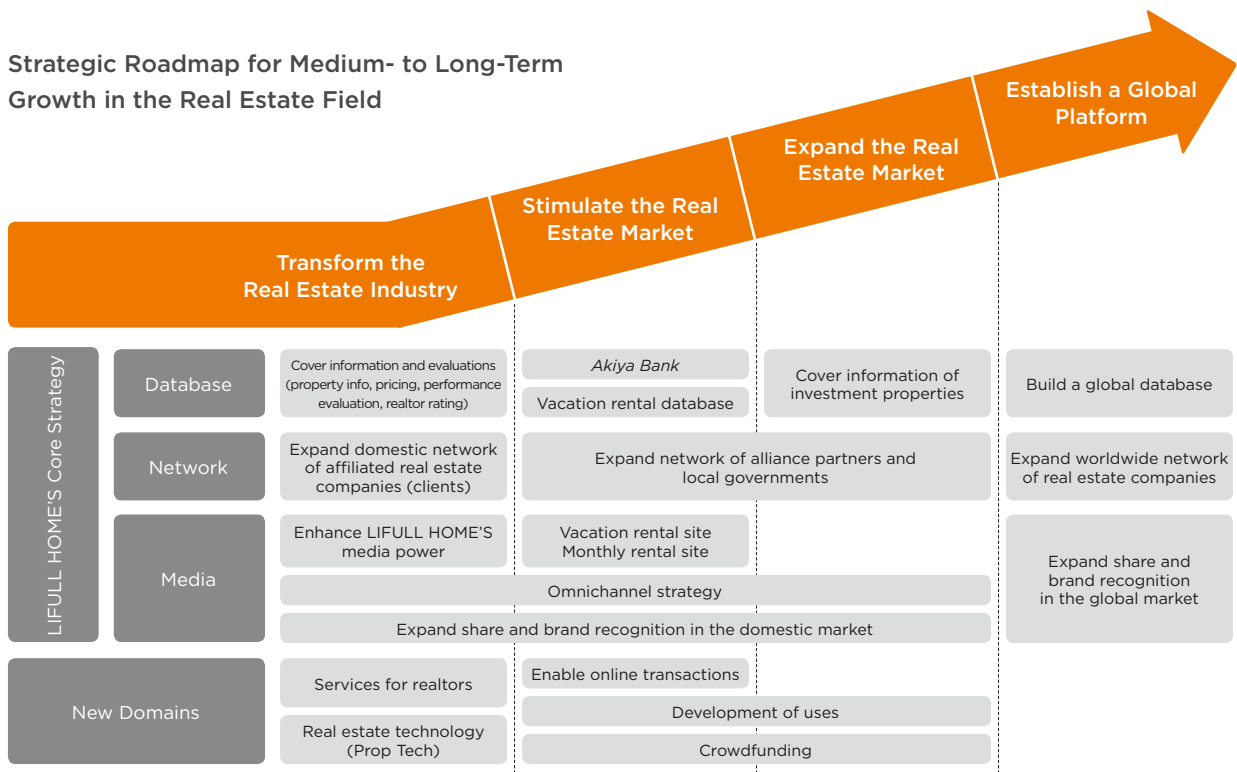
Strategic Roadmap for Medium- to Long-Term Growth in the Real Estate Field

Transform the Real Estate Industry

Stimulate the Real Estate Market

Expand the Real Estate Market

Establish a Global Platform

LIFULL HOME'S Core Strategy

Database

Cover information and evaluations (property info, pricing, performance evaluation, realtor rating)

Akiya Bank

Vacation rental database

Cover information of investment properties

Build a global database

Network

Expand domestic network of affiliated real estate companies (clients)

Expand network of alliance partners and local governments

Expand worldwide network of real estate companies

Media

Enhance LIFULL HOME'S media power

Vacation rental site
Monthly rental site

Omnichannel strategy

Expand share and brand recognition in the domestic market

Expand share and brand recognition in the global market

New Domains

Services for realtors

Real estate technology (Prop Tech)

Enable online transactions

Development of uses

Crowdfunding